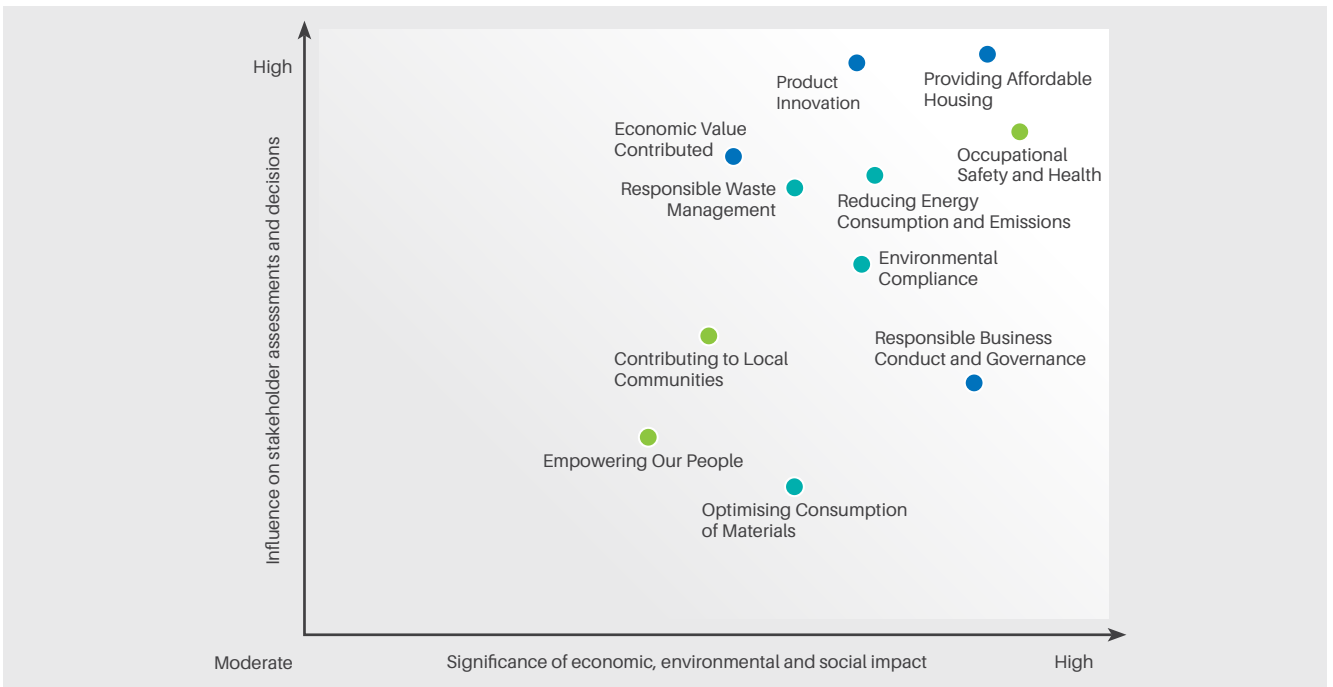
High

Influence on stakeholder assessments and decisions

Product Innovation

Providing Affordable Housing

Economic Value Contributed

Occupational Safety and Health

Responsible Waste Management

Reducing Energy Consumption and Emissions

Environmental Compliance

Contributing to Local Communities

Responsible Business Conduct and Governance

Empowering Our People

Optimising Consumption of Materials

Moderate

Significance of economic, environmental and social impact

High